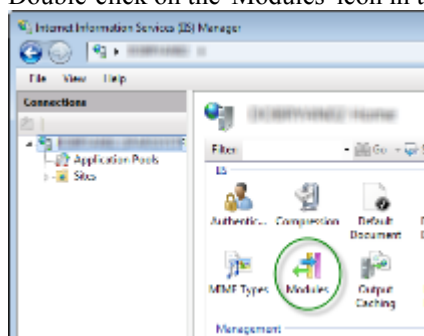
Double click on the 'Modules' icon in t

Internet Information Services (IIS) Manager

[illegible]

File View Help

Connections

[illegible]

Application Pools

Sites

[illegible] Home

Filter:

Go

IIS

Authentic...

Compression

Default Document

MIME Types

Modules

Output Caching

Management